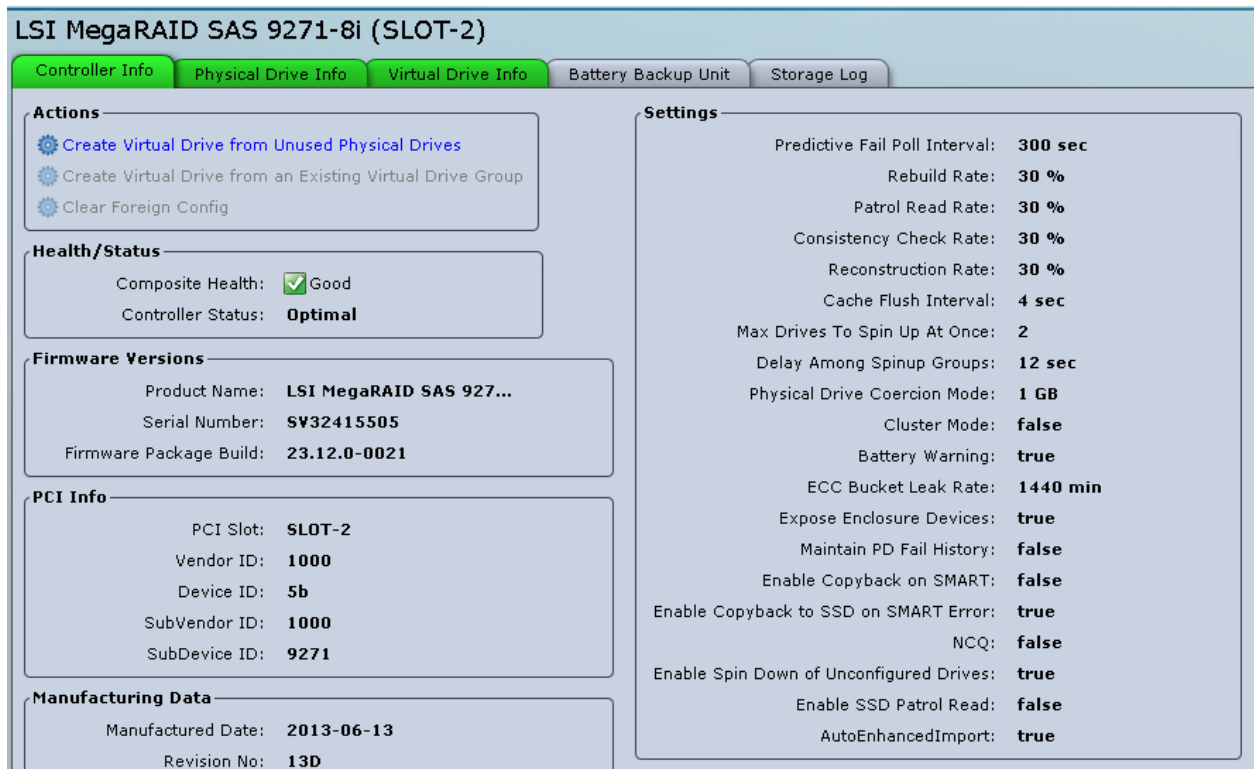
LSI MegaRAID SAS 9271-8i (SLOT-2)

Controller Info | Physical Drive Info | Virtual Drive Info | Battery Backup Unit | Storage Log

Actions
Create Virtual Drive from Unused Physical Drives
Create Virtual Drive from an Existing Virtual Drive Group
Clear Foreign Config

Health/Status
Composite Health: Good
Controller Status: Optimal

Firmware Versions
Product Name: LSI MegaRAID SAS 927...
Serial Number: SV32415505
Firmware Package Build: 23.12.0-0021

PCI Info
PCI Slot: SLOT-2
Vendor ID: 1000
Device ID: 5b
SubVendor ID: 1000
SubDevice ID: 9271

Manufacturing Data
Manufactured Date: 2013-06-13
Revision No: 13D

Settings
Predictive Fail Poll Interval: 300 sec
Rebuild Rate: 30 %
Patrol Read Rate: 30 %
Consistency Check Rate: 30 %
Reconstruction Rate: 30 %
Cache Flush Interval: 4 sec
Max Drives To Spin Up At Once: 2
Delay Among Spinup Groups: 12 sec
Physical Drive Coercion Mode: 1 GB
Cluster Mode: false
Battery Warning: true
ECC Bucket Leak Rate: 1440 min
Expose Enclosure Devices: true
Maintain PD Fail History: false
Enable Copyback on SMART: false
Enable Copyback to SSD on SMART Error: true
NCQ: false
Enable Spin Down of Unconfigured Drives: true
Enable SSD Patrol Read: false
AutoEnhancedImport: true